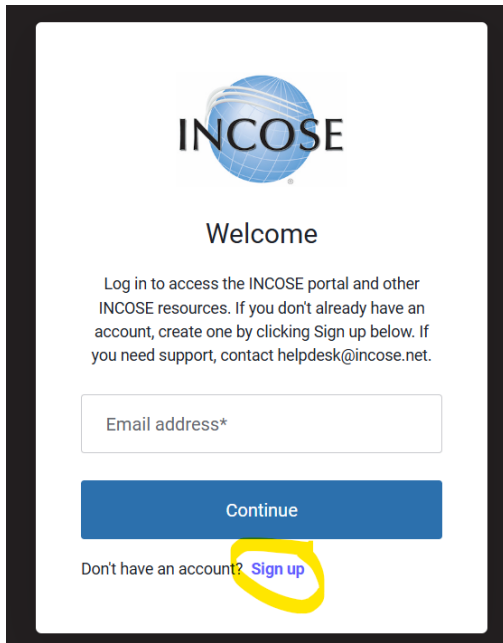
INCOSE

Welcome

Log in to access the INCOSE portal and other INCOSE resources. If you don't already have an account, create one by clicking Sign up below. If you need support, contact helpdesk@incose.net.

Email address*

Continue

Don't have an account? Sign up